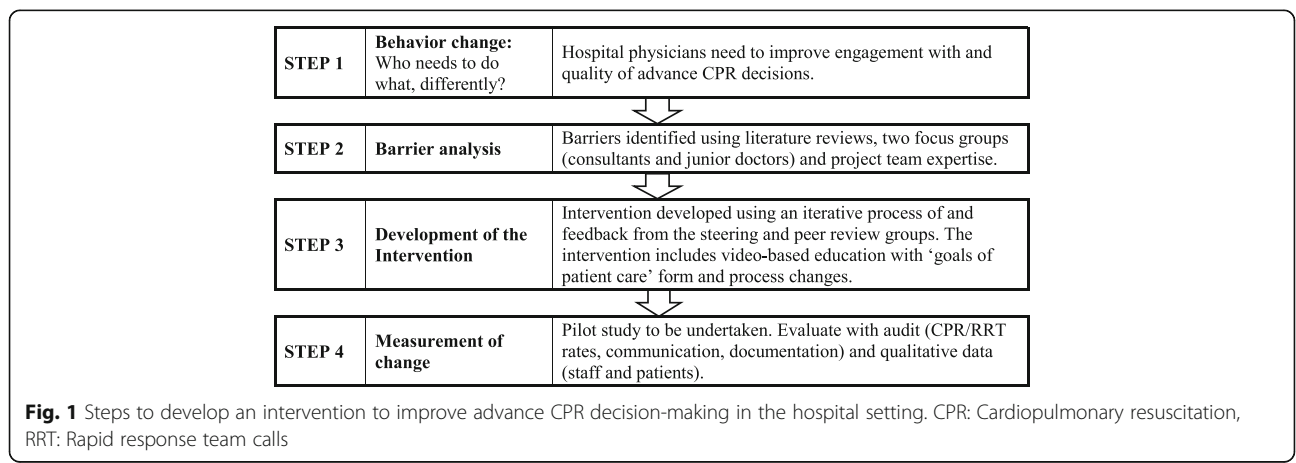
| STEP 1 | **Behavior change:** Who needs to do what, differently? | Hospital physicians need to improve engagement with and quality of advance CPR decisions. |
|---|---|---|
| STEP 2 | **Barrier analysis** | Barriers identified using literature reviews, two focus groups (consultants and junior doctors) and project team expertise. |
| STEP 3 | **Development of the Intervention** | Intervention developed using an iterative process of and feedback from the steering and peer review groups. The intervention includes video-based education with 'goals of patient care' form and process changes. |
| STEP 4 | **Measurement of change** | Pilot study to be undertaken. Evaluate with audit (CPR/RRT rates, communication, documentation) and qualitative data (staff and patients). |

**Fig. 1** Steps to develop an intervention to improve advance CPR decision-making in the hospital setting. CPR: Cardiopulmonary resuscitation, RRT: Rapid response team calls